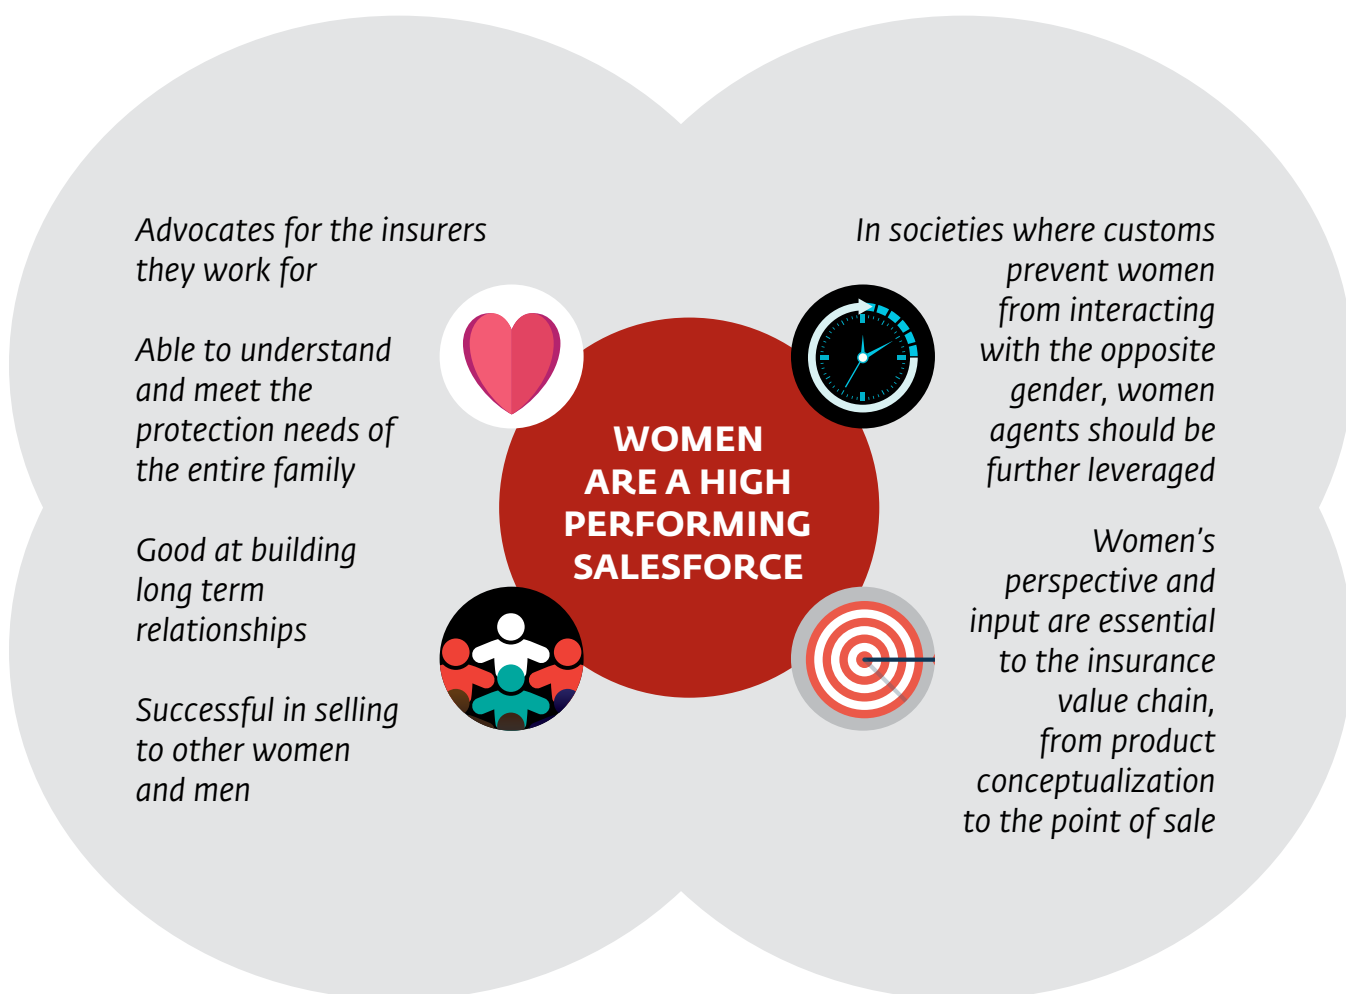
Advocates for the insurers they work for

Able to understand and meet the protection needs of the entire family

Good at building long term relationships

Successful in selling to other women and men

WOMEN ARE A HIGH PERFORMING SALESFORCE

In societies where customs prevent women from interacting with the opposite gender, women agents should be further leveraged

Women's perspective and input are essential to the insurance value chain, from product conceptualization to the point of sale